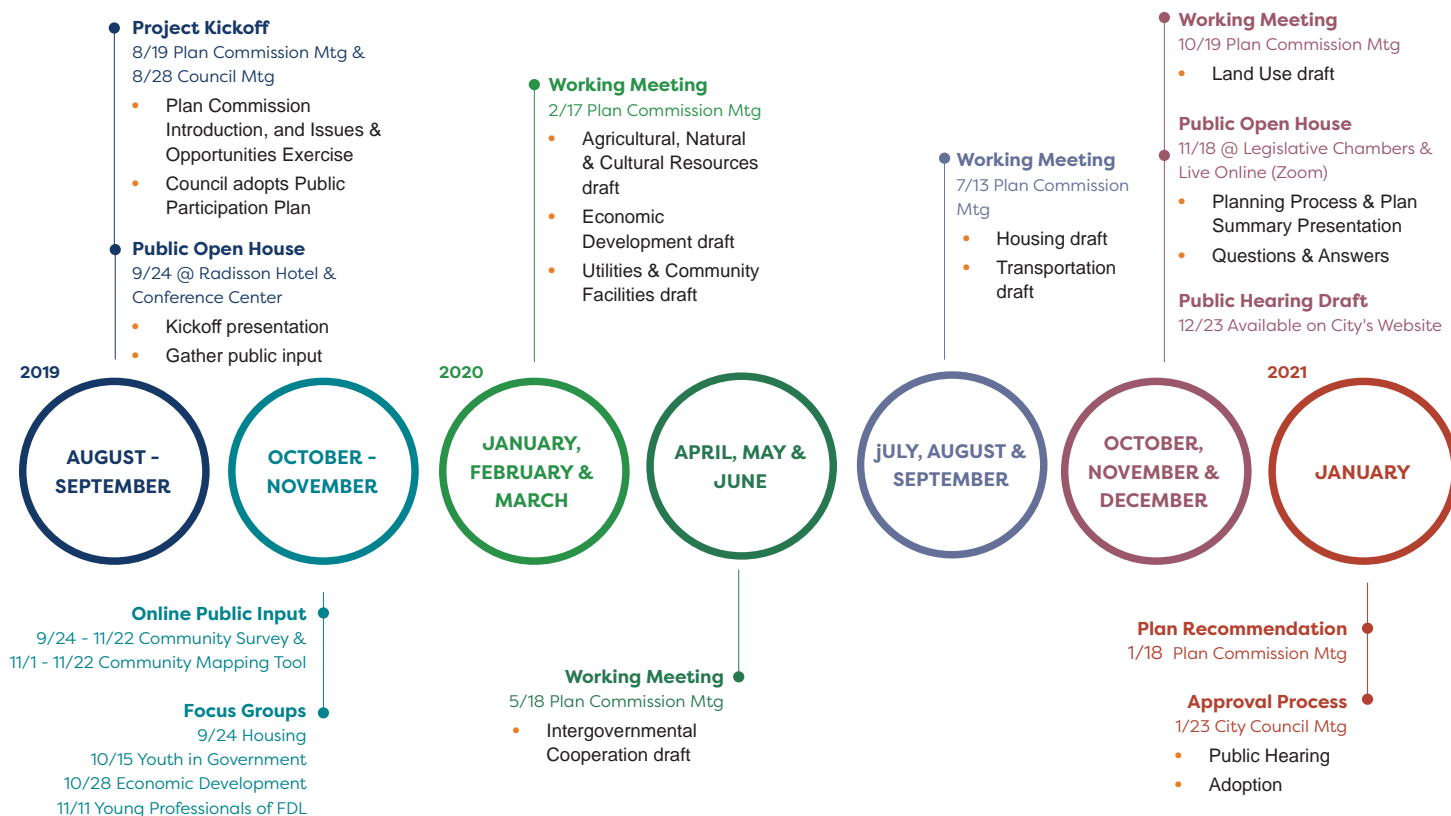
Project Kickoff
8/19 Plan Commission Mtg &
8/28 Council Mtg
• Plan Commission Introduction, and Issues & Opportunities Exercise
• Council adopts Public Participation Plan

Public Open House
9/24 @ Radisson Hotel & Conference Center
• Kickoff presentation
• Gather public input

Working Meeting
2/17 Plan Commission Mtg
• Agricultural, Natural & Cultural Resources draft
• Economic Development draft
• Utilities & Community Facilities draft

Working Meeting
7/13 Plan Commission Mtg
• Housing draft
• Transportation draft

Working Meeting
10/19 Plan Commission Mtg
• Land Use draft

Public Open House
11/18 @ Legislative Chambers & Live Online (Zoom)
• Planning Process & Plan Summary Presentation
• Questions & Answers

Public Hearing Draft
12/23 Available on City's Website

2019

AUGUST - SEPTEMBER

OCTOBER - NOVEMBER

2020

JANUARY, FEBRUARY & MARCH

APRIL, MAY & JUNE

JULY, AUGUST & SEPTEMBER

OCTOBER, NOVEMBER & DECEMBER

2021

JANUARY

Online Public Input
9/24 - 11/22 Community Survey &
11/1 - 11/22 Community Mapping Tool

Focus Groups
9/24 Housing
10/15 Youth in Government
10/28 Economic Development
11/11 Young Professionals of FDL

Working Meeting
5/18 Plan Commission Mtg
• Intergovernmental Cooperation draft

Plan Recommendation
1/18 Plan Commission Mtg

Approval Process
1/23 City Council Mtg
• Public Hearing
• Adoption